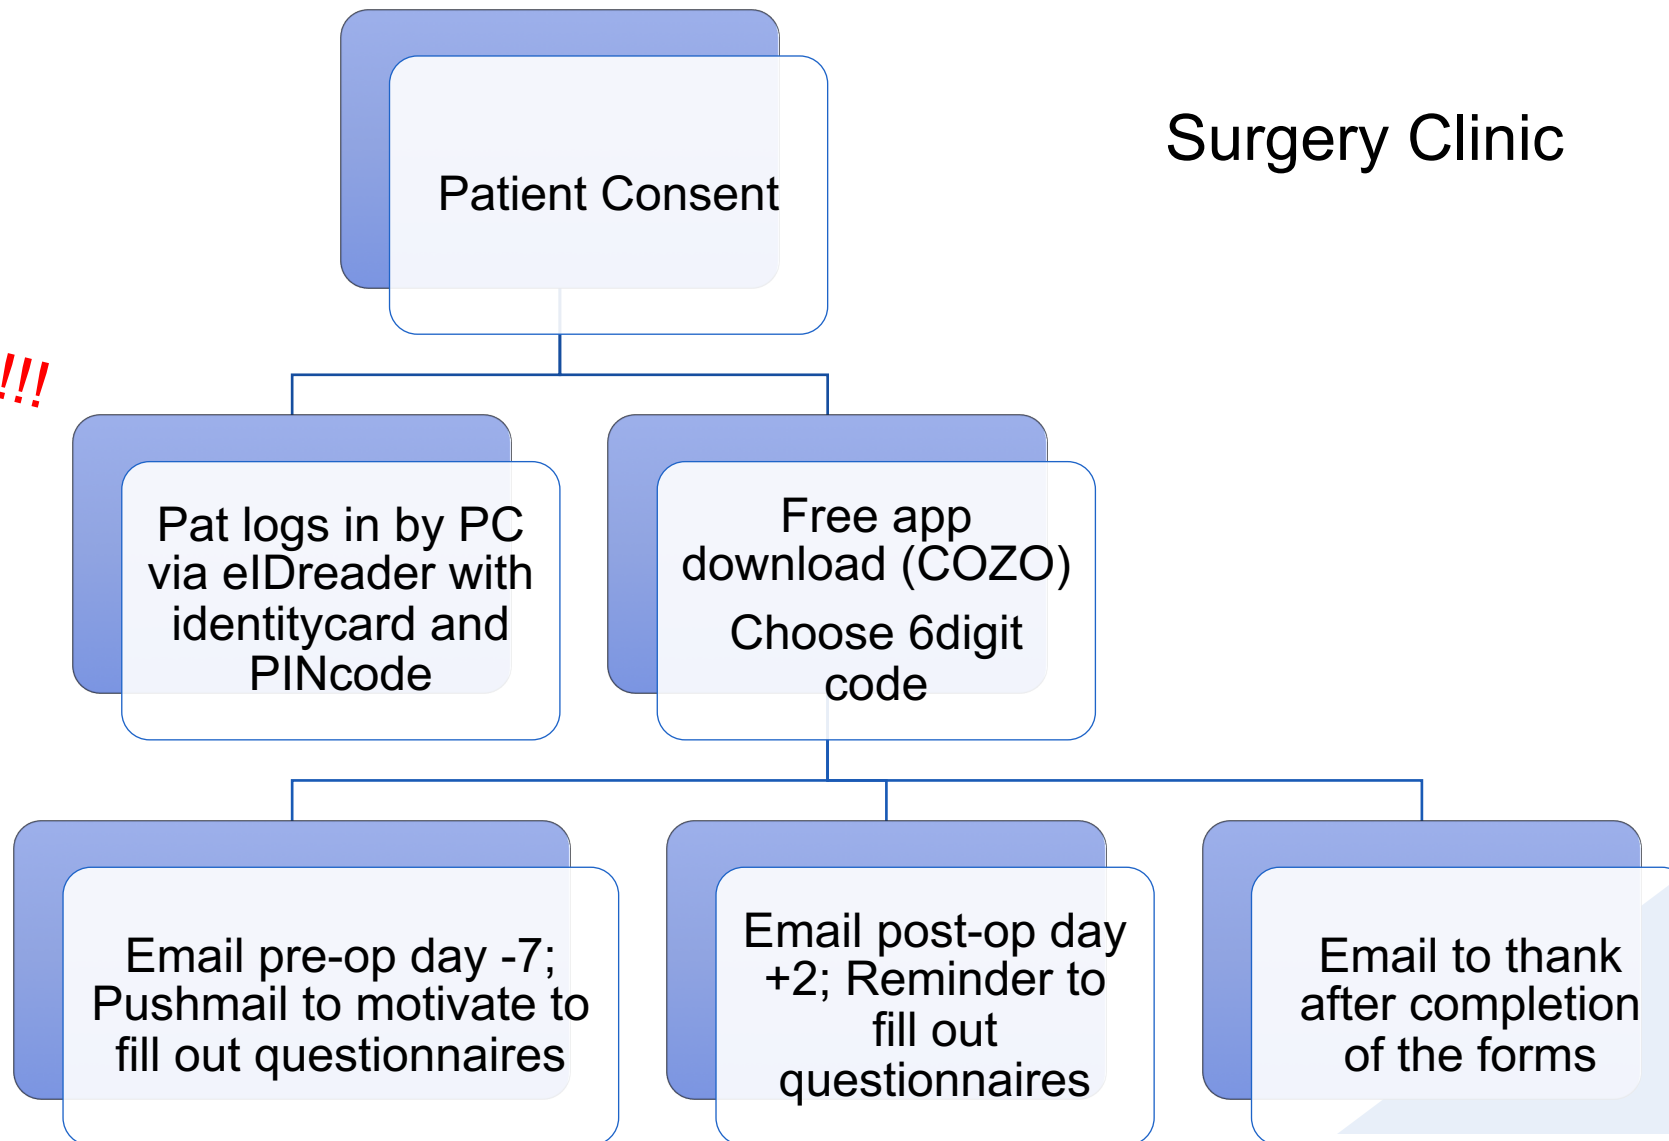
Surgery Clinic

Patient Consent

!!!

Pat logs in by PC via eIDreader with identitycard and PINcode

Free app download (COZO)

Choose 6digit code

Email pre-op day -7; Pushmail to motivate to fill out questionnaires

Email post-op day +2; Reminder to fill out questionnaires

Email to thank after completion of the forms